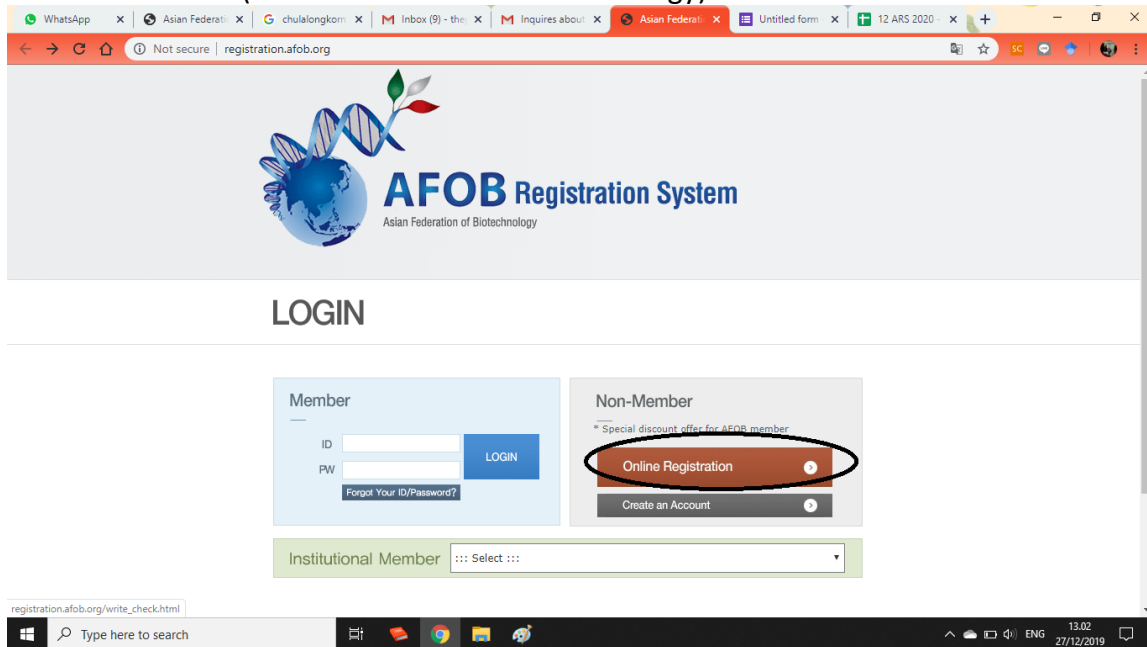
WhatsApp
Asian Federati
chulalongkorn
Inbox (9) - the
Inquires about
Asian Federatio
Untitled form
12 ARS 2020

Not secure | registration.afob.org

AFOB Registration System
Asian Federation of Biotechnology

LOGIN

Member
ID
PW
LOGIN
Forgot Your ID/Password?

Non-Member
* Special discount offer for AFOB member
Online Registration
Create an Account

Institutional Member
::: Select :::

registration.afob.org/write_check.html

Type here to search
ENG
13.02
27/12/2019